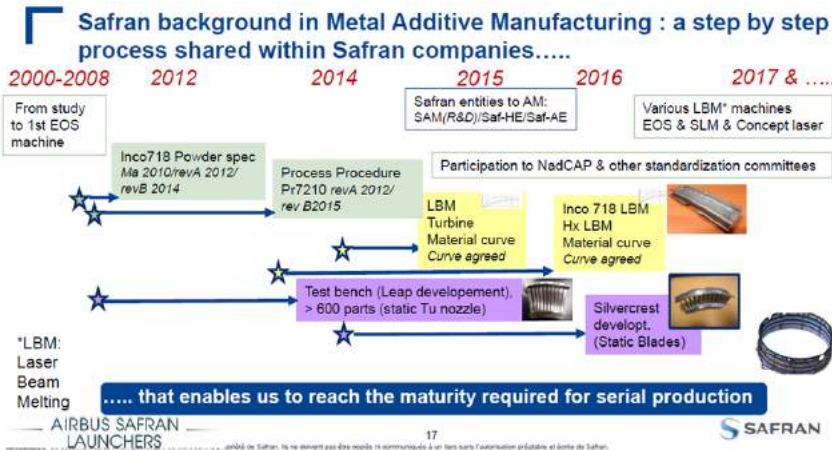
Safran background in Metal Additive Manufacturing : a step by step process shared within Safran companies…..

2000-2008 2012 2014 2015 2016 2017 & …..

From study to 1st EOS machine

Safran entities to AM: SAM(R&D)/Saf-HE/Saf-AE

Various LBM* machines EOS & SLM & Concept laser

Inco718 Powder spec Ma 2010/revA 2012/ revB 2014

Process Procedure Pr7210 revA 2012/ rev B2015

Participation to NadCAP & other standardization committees

LBM Turbine Material curve Curve agreed

Inco 718 LBM Hx LBM Material curve Curve agreed

Test bench (Leap developement), > 600 parts (static Tu nozzle)

Silvercrest developt. (Static Blades)

*LBM: Laser Beam Melting

….. that enables us to reach the maturity required for serial production

AIRBUS SAFRAN LAUNCHERS

17

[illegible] priété de Safran. Ils ne doivent pas être copiés ni communiqués à un tiers sans l'autorisation préalable et écrite de Safran.

SAFRAN